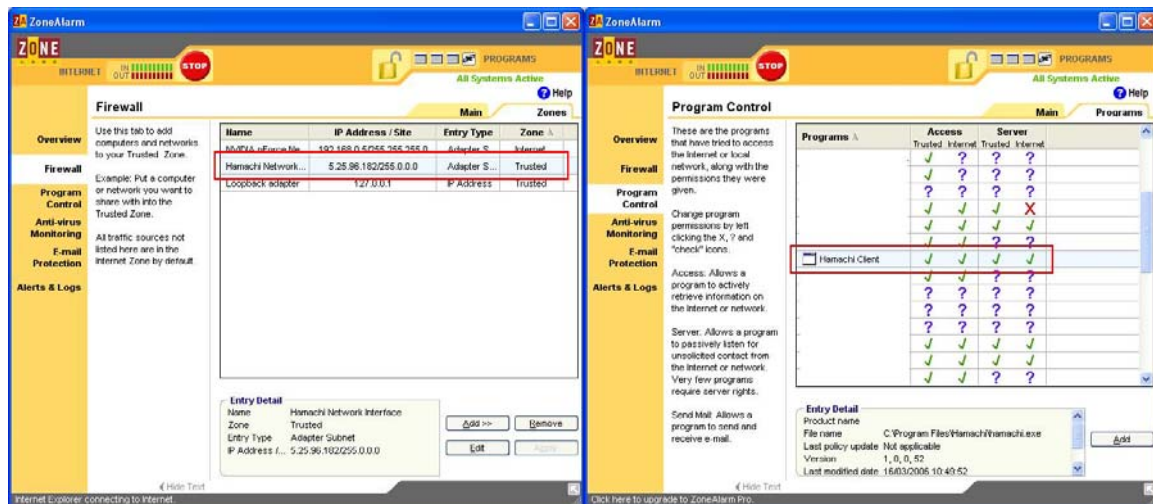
ZoneAlarm

ZONE

INTERNET IN OUT STOP

PROGRAMS

All Systems Active

Help

Firewall

Main Zones

Overview

Firewall

Program Control

Anti-virus Monitoring

E-mail Protection

Alerts & Logs

Use this tab to add computers and networks to your Trusted Zone.

Example: Put a computer or network you want to share with into the Trusted Zone.

All traffic sources not listed here are in the Internet Zone by default.

| Name | IP Address / Site | Entry Type | Zone |
|---|---|---|---|
| NVIDIA nForce Ne... | 192.168.0.5/255.255.255.0 | Adapter S... | Internet |
| Hamachi Network... | 5.25.96.182/255.0.0.0 | Adapter S... | Trusted |
| Loopback adapter | 127.0.0.1 | IP Address | Trusted |

Entry Detail
Name Hamachi Network Interface
Zone Trusted
Entry Type Adapter Subnet
IP Address /... 5.25.96.182/255.0.0.0

Add >> Remove

Edit Apply

Hide Text

Internet Explorer connecting to Internet.

ZoneAlarm

ZONE

INTERNET IN OUT STOP

PROGRAMS

All Systems Active

Help

Program Control

Main Programs

Overview

Firewall

Program Control

Anti-virus Monitoring

E-mail Protection

Alerts & Logs

These are the programs that have tried to access the Internet or local network, along with the permissions they were given.

Change program permissions by left clicking the X, ? and "check" icons.

Access: Allows a program to actively retrieve information on the Internet or network.

Server: Allows a program to passively listen for unsolicited contact from the Internet or network. Very few programs require server rights.

Send Mail: Allows a program to send and receive e-mail.

Programs | Access Trusted Internet | Server Trusted Internet

Hamachi Client

Entry Detail
Product name
File name C:\Program Files\Hamachi\hamachi.exe
Last policy update Not applicable
Version 1, 0, 0, 52
Last modified date 16/03/2006 10:49:52

Add

Hide Text

Click here to upgrade to ZoneAlarm Pro.